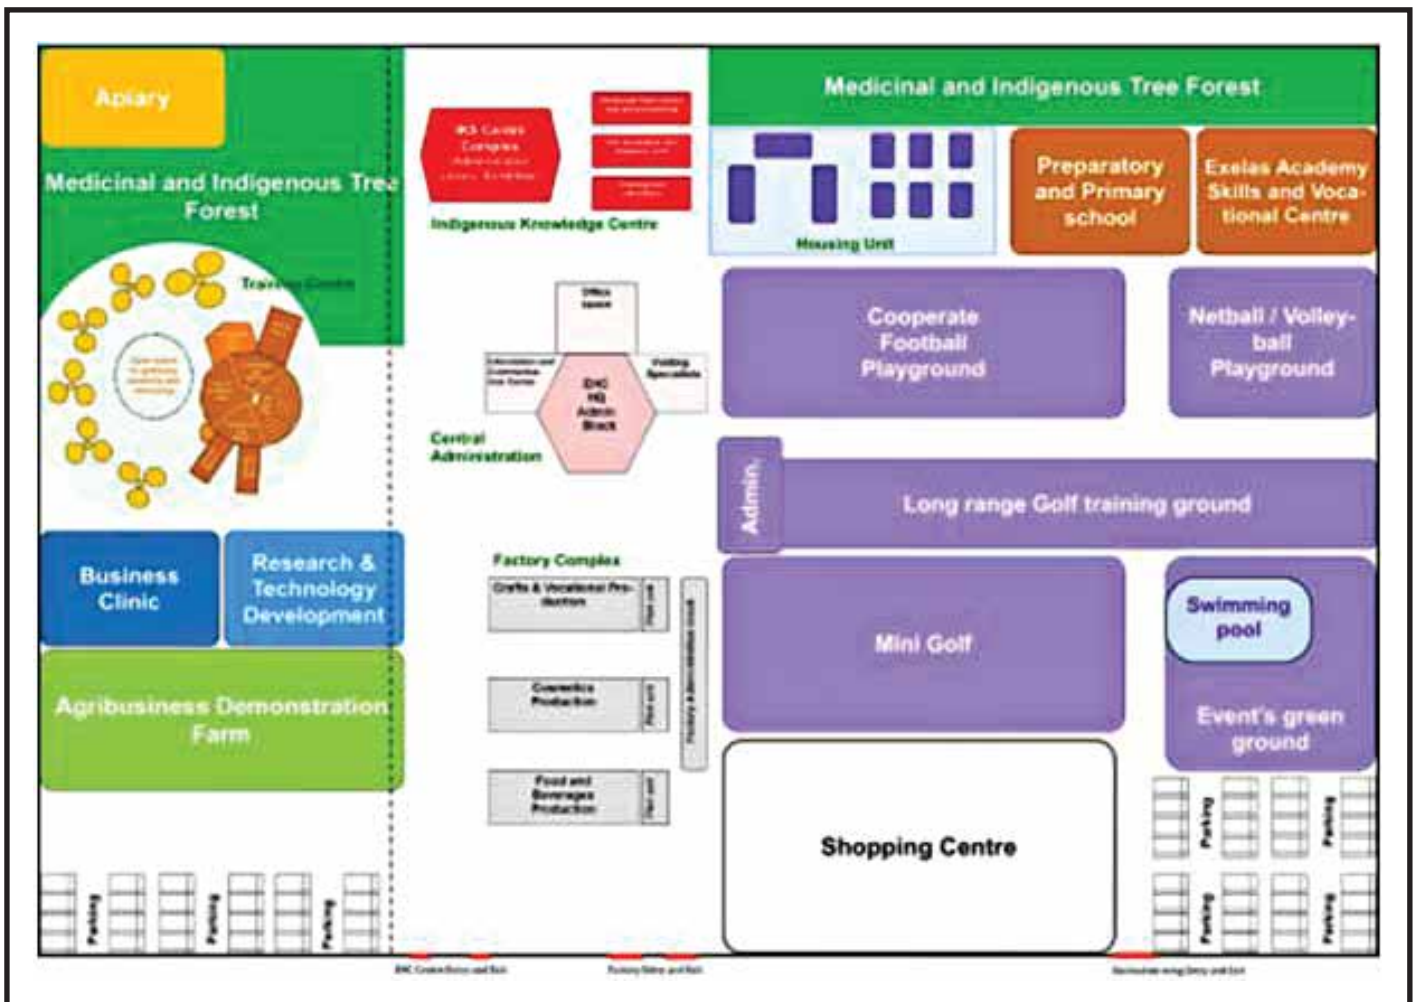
Apiary

Medicinal and Indigenous Tree Forest

Training Centre

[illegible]

Business Clinic

Research & Technology Development

Agribusiness Demonstration Farm

Parking

Parking

Parking

IKS Centre Complex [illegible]

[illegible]

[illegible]

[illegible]

Indigenous Knowledge Centre

Office space

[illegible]

Visiting Specialists

EIKC HQ Admin Block

Central Administration

Factory Complex

Crafts & Vocational Production

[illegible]

Cosmetics Production

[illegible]

Food and Beverages Production

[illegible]

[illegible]

Medicinal and Indigenous Tree Forest

Housing Unit

Preparatory and Primary school

Exelas Academy Skills and Vocational Centre

Cooperate Football Playground

Netball / Volleyball Playground

Admin.

Long range Golf training ground

Mini Golf

Swimming pool

Event's green ground

Shopping Centre

Parking

Parking

Parking

Parking

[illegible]

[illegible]

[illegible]